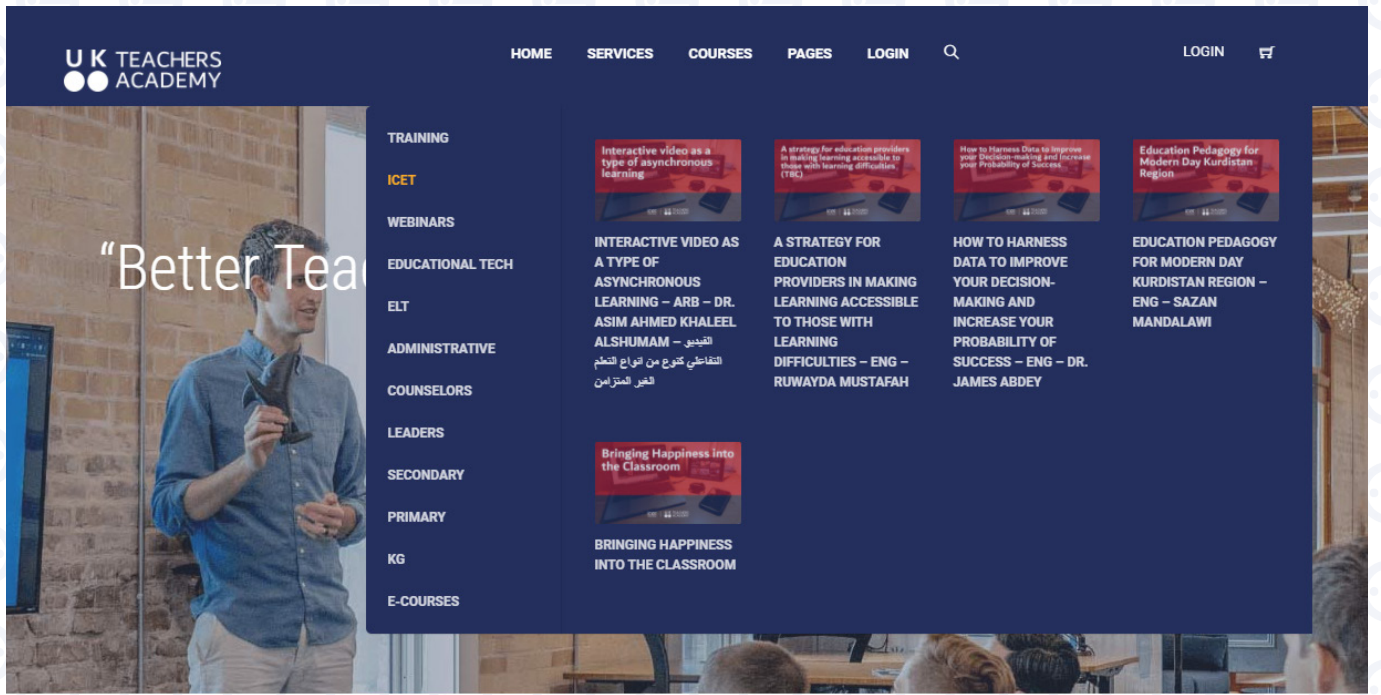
U K TEACHERS ACADEMY

HOME SERVICES COURSES PAGES LOGIN

LOGIN

“Better Teac

TRAINING
ICET
WEBINARS
EDUCATIONAL TECH
ELT
ADMINISTRATIVE
COUNSELORS
LEADERS
SECONDARY
PRIMARY
KG
E-COURSES

Interactive video as a type of asynchronous learning

INTERACTIVE VIDEO AS A TYPE OF ASYNCHRONOUS LEARNING – ARB – DR. ASIM AHMED KHALEEL ALSHUMAM – الفيديو التفاعلي كنوع من انواع التعلم الغير المتزامن

A strategy for education providers in making learning accessible to those with learning difficulties (TBC)

A STRATEGY FOR EDUCATION PROVIDERS IN MAKING LEARNING ACCESSIBLE TO THOSE WITH LEARNING DIFFICULTIES – ENG – RUWAYDA MUSTAFAH

How to Harness Data to Improve your Decision-making and Increase your Probability of Success

HOW TO HARNESS DATA TO IMPROVE YOUR DECISION-MAKING AND INCREASE YOUR PROBABILITY OF SUCCESS – ENG – DR. JAMES ABDEY

Education Pedagogy for Modern Day Kurdistan Region

EDUCATION PEDAGOGY FOR MODERN DAY KURDISTAN REGION – ENG – SAZAN MANDALAWI

Bringing Happiness into the Classroom

BRINGING HAPPINESS INTO THE CLASSROOM